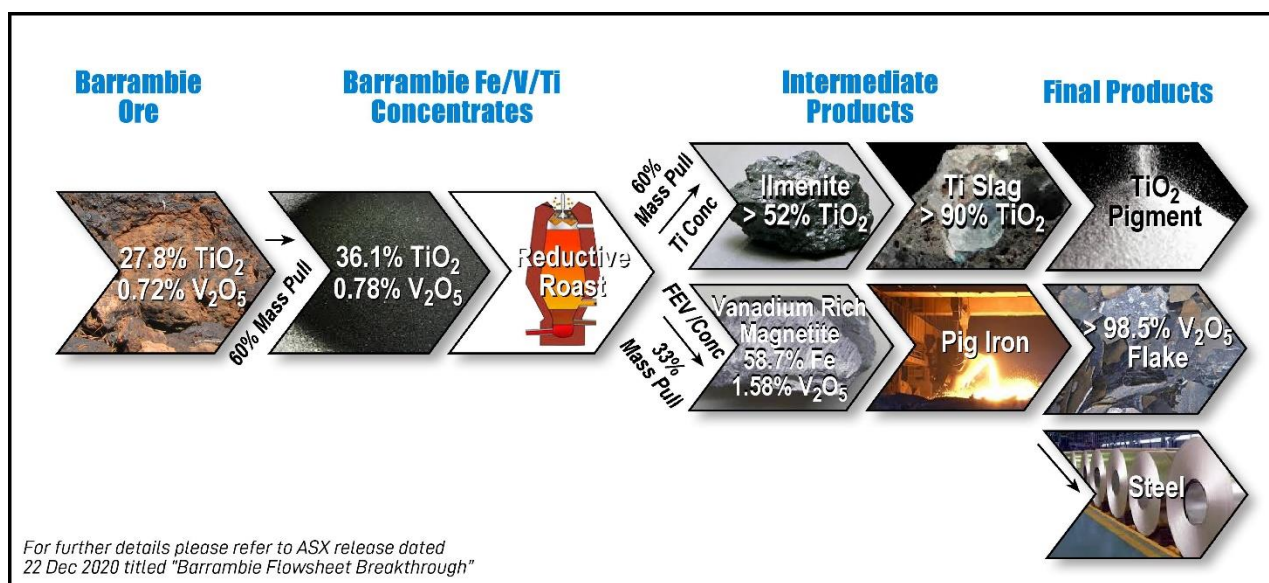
Barrambie Ore

Barrambie Fe/V/Ti Concentrates

Intermediate Products

Final Products

27.8% $TiO_2$
0.72% $V_2O_5$

60% Mass Pull

36.1% $TiO_2$
0.78% $V_2O_5$

Reductive Roast

60% Mass Pull

Ti Conc

Ilmenite
> 52% $TiO_2$

Ti Slag
> 90% $TiO_2$

$TiO_2$
Pigment

FEV /Conc

33% Mass Pull

Vanadium Rich Magnetite
58.7% Fe
1.58% $V_2O_5$

Pig Iron

> 98.5% $V_2O_5$
Flake

Steel

For further details please refer to ASX release dated 22 Dec 2020 titled "Barrambie Flowsheet Breakthrough"